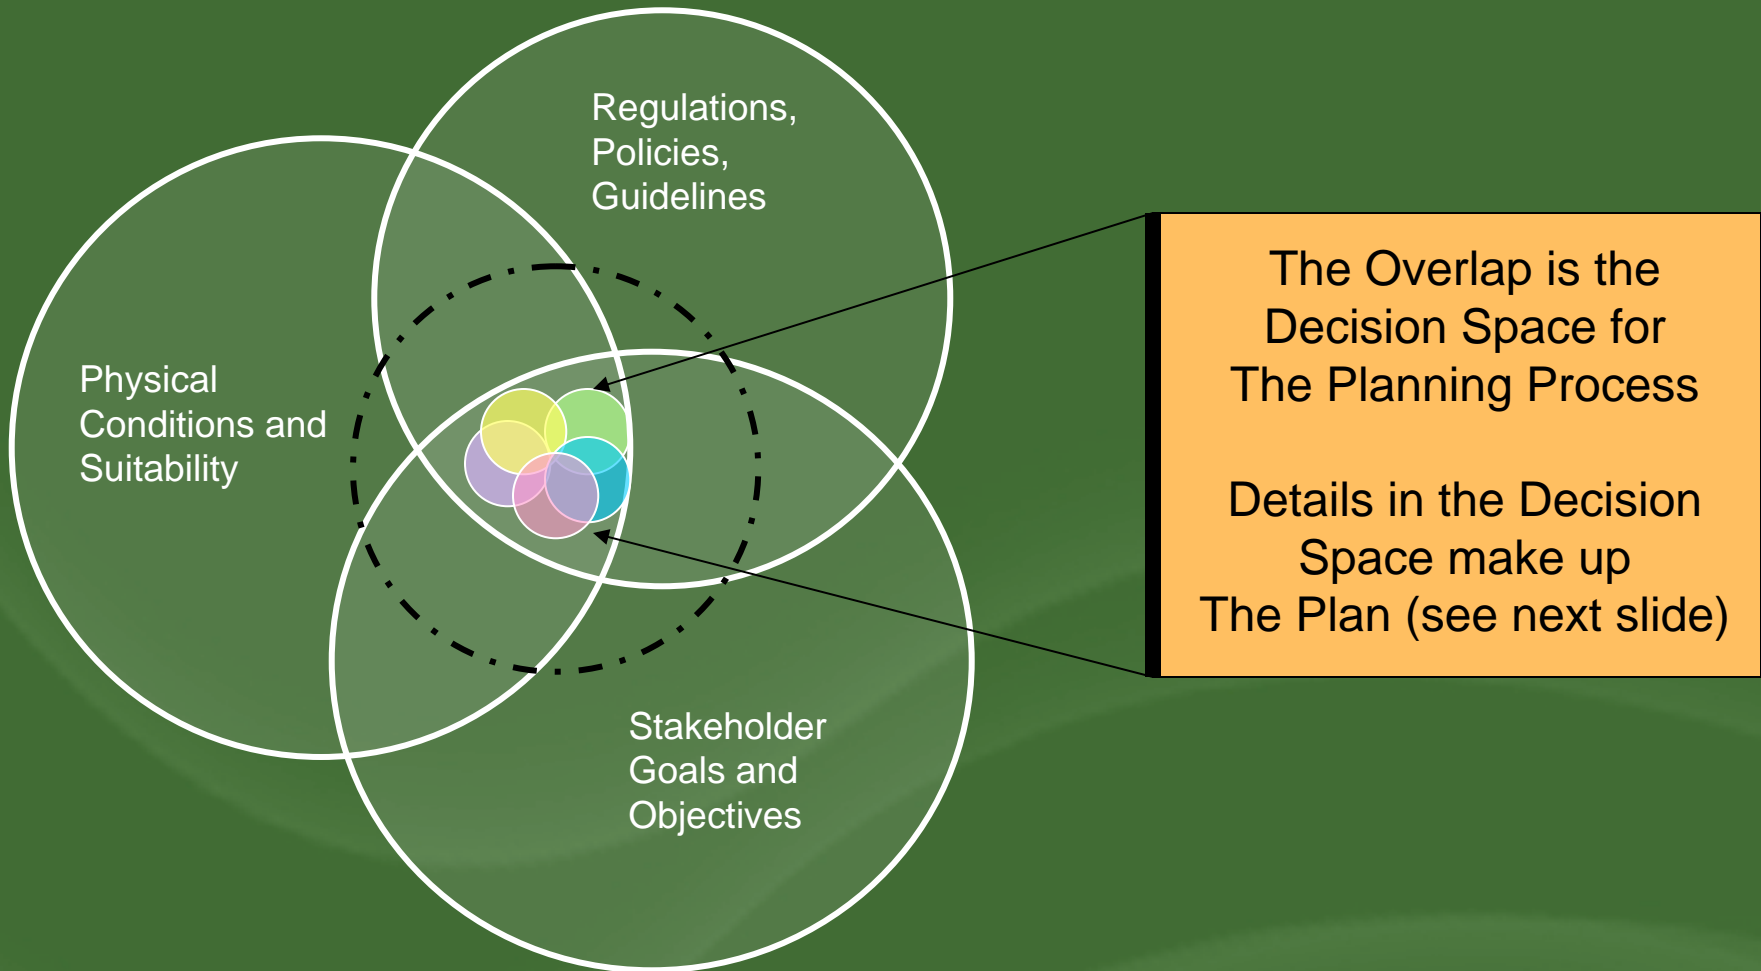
Regulations, Policies, Guidelines

Physical Conditions and Suitability

Stakeholder Goals and Objectives

The Overlap is the Decision Space for The Planning Process

Details in the Decision Space make up The Plan (see next slide)